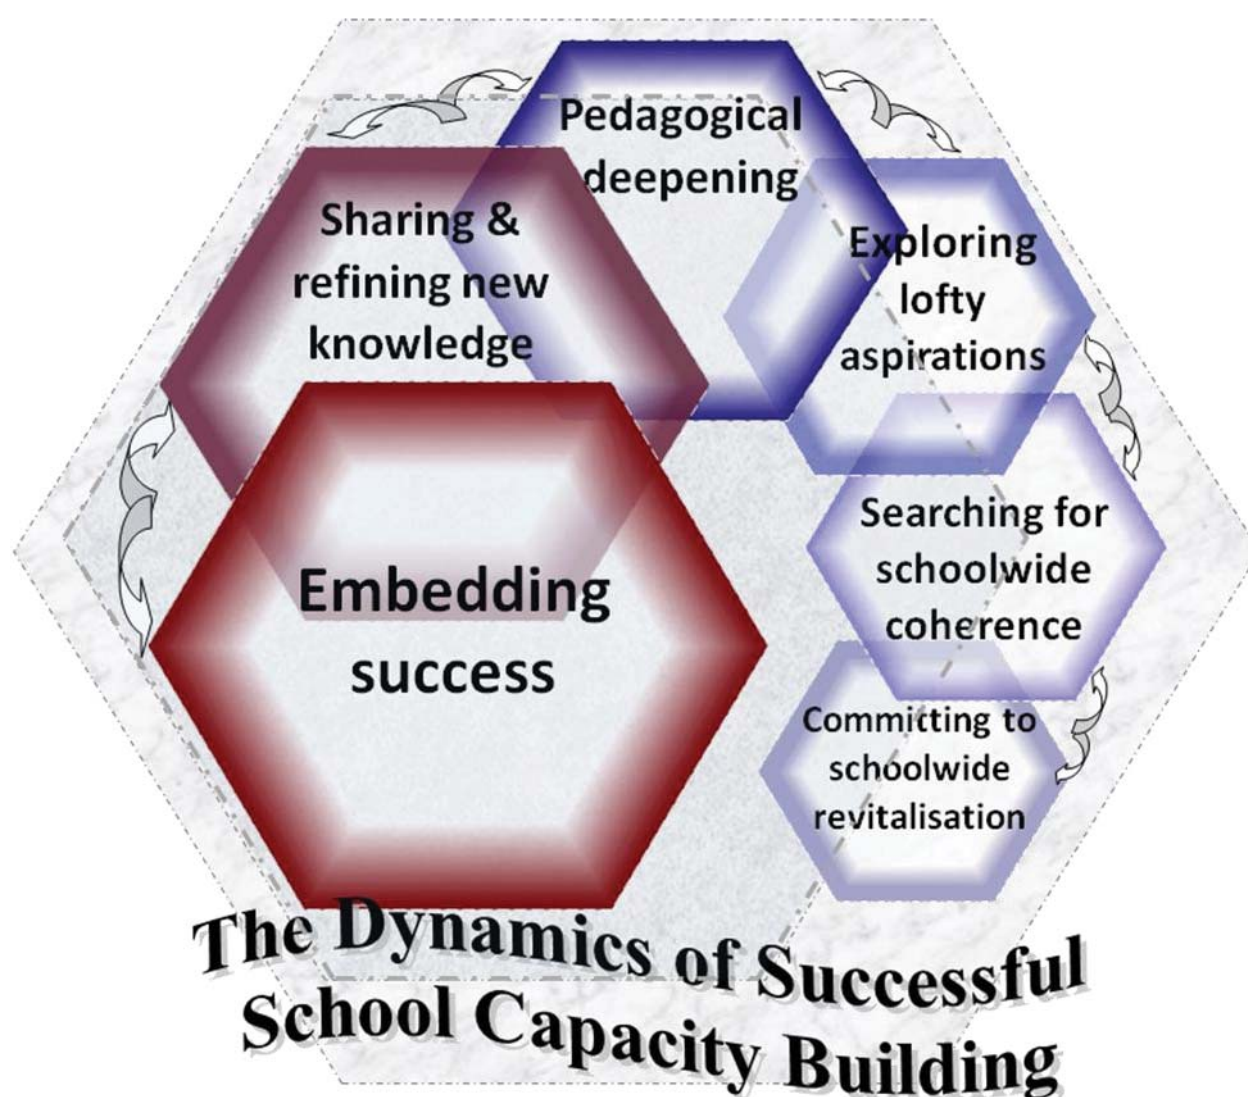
Pedagogical deepening

Sharing & refining new knowledge

Exploring lofty aspirations

Searching for schoolwide coherence

Committing to schoolwide revitalisation

Embedding success

The Dynamics of Successful School Capacity Building